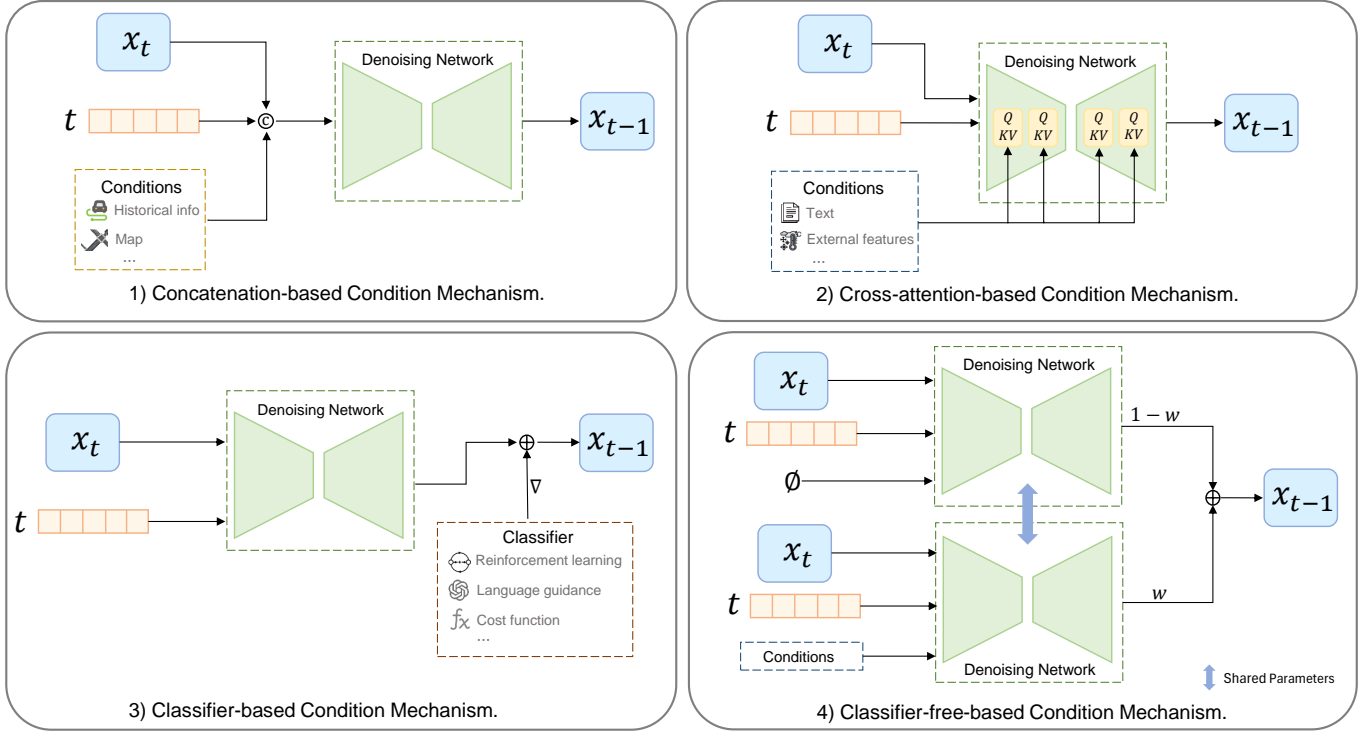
$x_t$

$t$

Ⓒ

Denoising Network

$x_{t-1}$

Conditions
Historical info
Map
...

1) Concatenation-based Condition Mechanism.

$x_t$

$t$

Denoising Network

$Q$ $KV$ $Q$ $KV$ $Q$ $KV$ $Q$ $KV$

$x_{t-1}$

Conditions
Text
External features
...

2) Cross-attention-based Condition Mechanism.

Denoising Network

$x_t$

$t$

$\oplus$

$x_{t-1}$

$\nabla$

Classifier
Reinforcement learning
Language guidance
$f_x$ Cost function
...

3) Classifier-based Condition Mechanism.

$x_t$

Denoising Network

$t$

$1-w$

$\emptyset$

$\oplus$

$x_{t-1}$

$x_t$

$t$

$w$

Conditions

Denoising Network

Shared Parameters

4) Classifier-free-based Condition Mechanism.